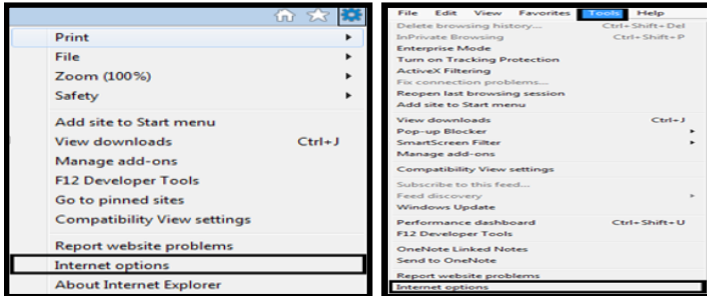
Print
File
Zoom (100%)
Safety

Add site to Start menu
View downloads Ctrl+J
Manage add-ons
F12 Developer Tools
Go to pinned sites
Compatibility View settings

Report website problems
Internet options
About Internet Explorer

File Edit View Favorites Tools Help
Delete browsing history... Ctrl+Shift+Del
InPrivate Browsing Ctrl+Shift+P
Enterprise Mode
Turn on Tracking Protection
ActiveX Filtering
Fix connection problems...
Reopen last browsing session
Add site to Start menu

View downloads Ctrl+J
Pop-up Blocker
SmartScreen Filter
Manage add-ons

Compatibility View settings

Subscribe to this feed...
Feed discovery
Windows Update

Performance dashboard Ctrl+Shift+U
F12 Developer Tools

OneNote Linked Notes
Send to OneNote

Report website problems
Internet options